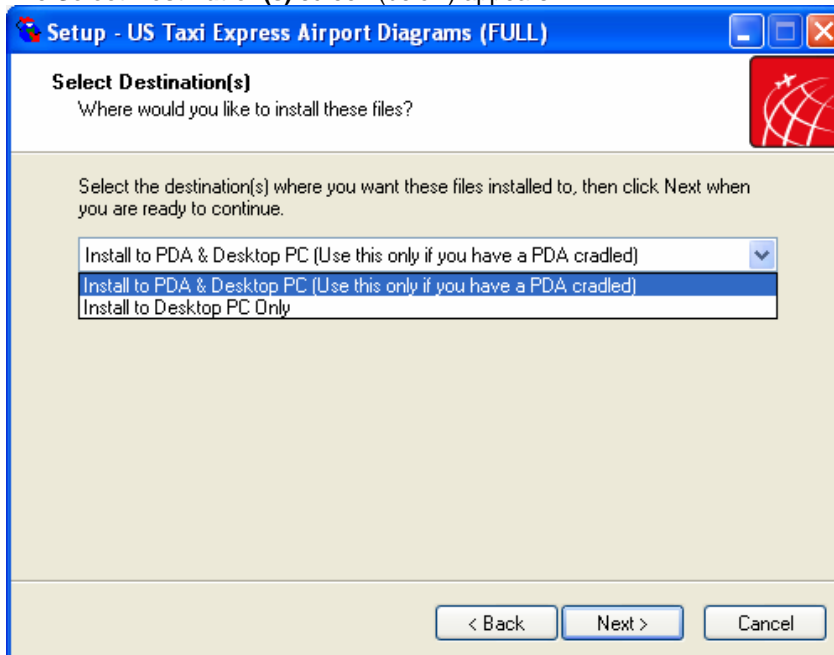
Setup - US Taxi Express Airport Diagrams (FULL)

Select Destination(s)
Where would you like to install these files?

Select the destination(s) where you want these files installed to, then click Next when you are ready to continue.

Install to PDA & Desktop PC (Use this only if you have a PDA cradled)

Install to PDA & Desktop PC (Use this only if you have a PDA cradled)
Install to Desktop PC Only

< Back
Next >
Cancel